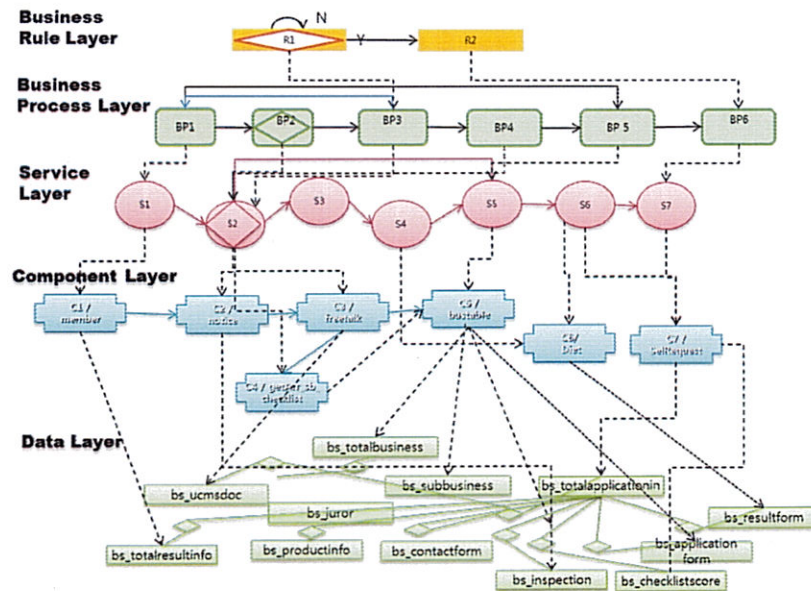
Business Rule Layer

N

R1

Y

R2

Business Process Layer

BP1

BP2

BP3

BP4

BP 5

BP6

Service Layer

S1

S2

S3

S4

S5

S6

S7

Component Layer

C1 / member

C2 / notice

C3 / freetalk

C4 / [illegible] checklist

C5 / bustable

C6/ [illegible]

C7 / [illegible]

Data Layer

bs_totalbusiness

bs_ucmsdoc

bs_subbusiness

bs_totalapplicationin

bs_juror

bs_resultform

bs_totalresultinfo

bs_productinfo

bs_contactform

bs_application form

bs_inspection

bs_checklistscore